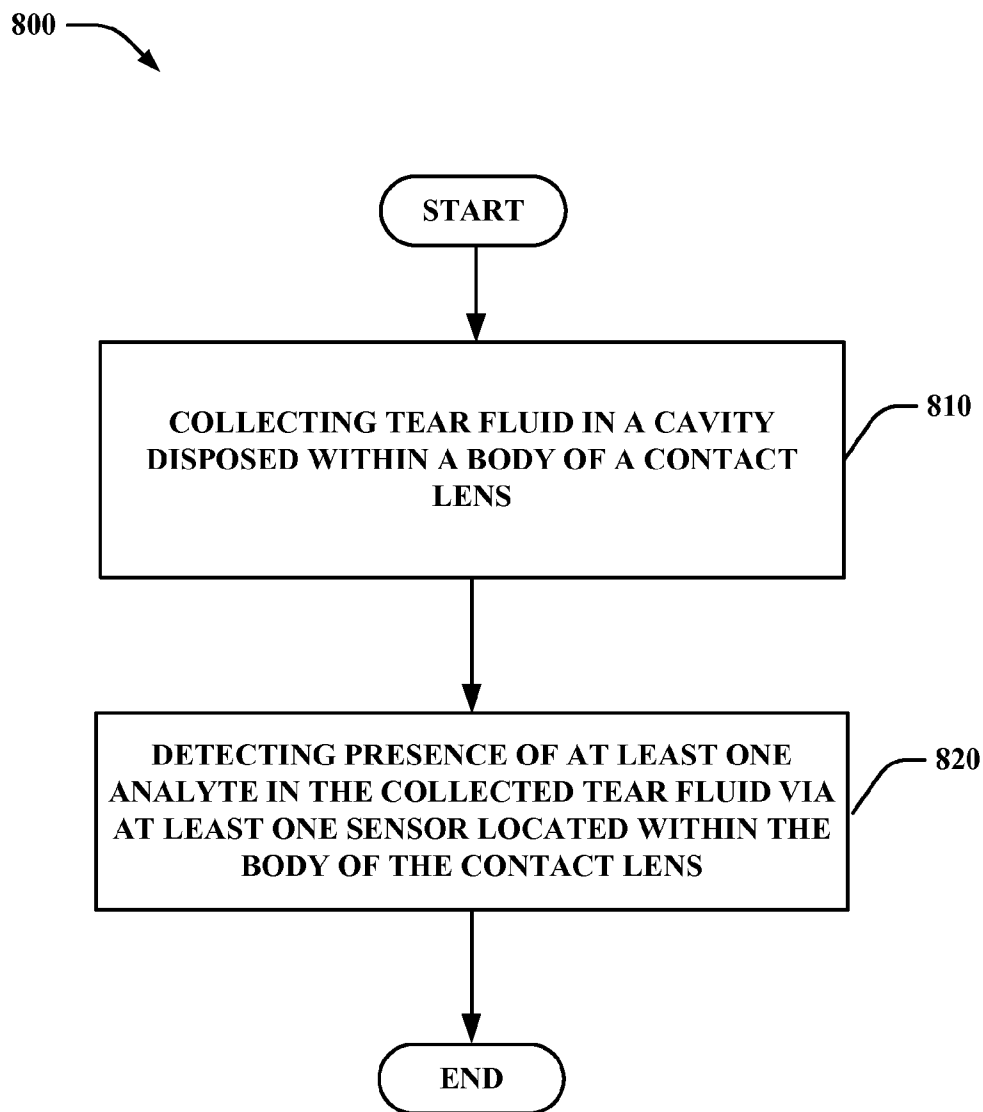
800

START

COLLECTING TEAR FLUID IN A CAVITY DISPOSED WITHIN A BODY OF A CONTACT LENS

810

DETECTING PRESENCE OF AT LEAST ONE ANALYTE IN THE COLLECTED TEAR FLUID VIA AT LEAST ONE SENSOR LOCATED WITHIN THE BODY OF THE CONTACT LENS

820

END